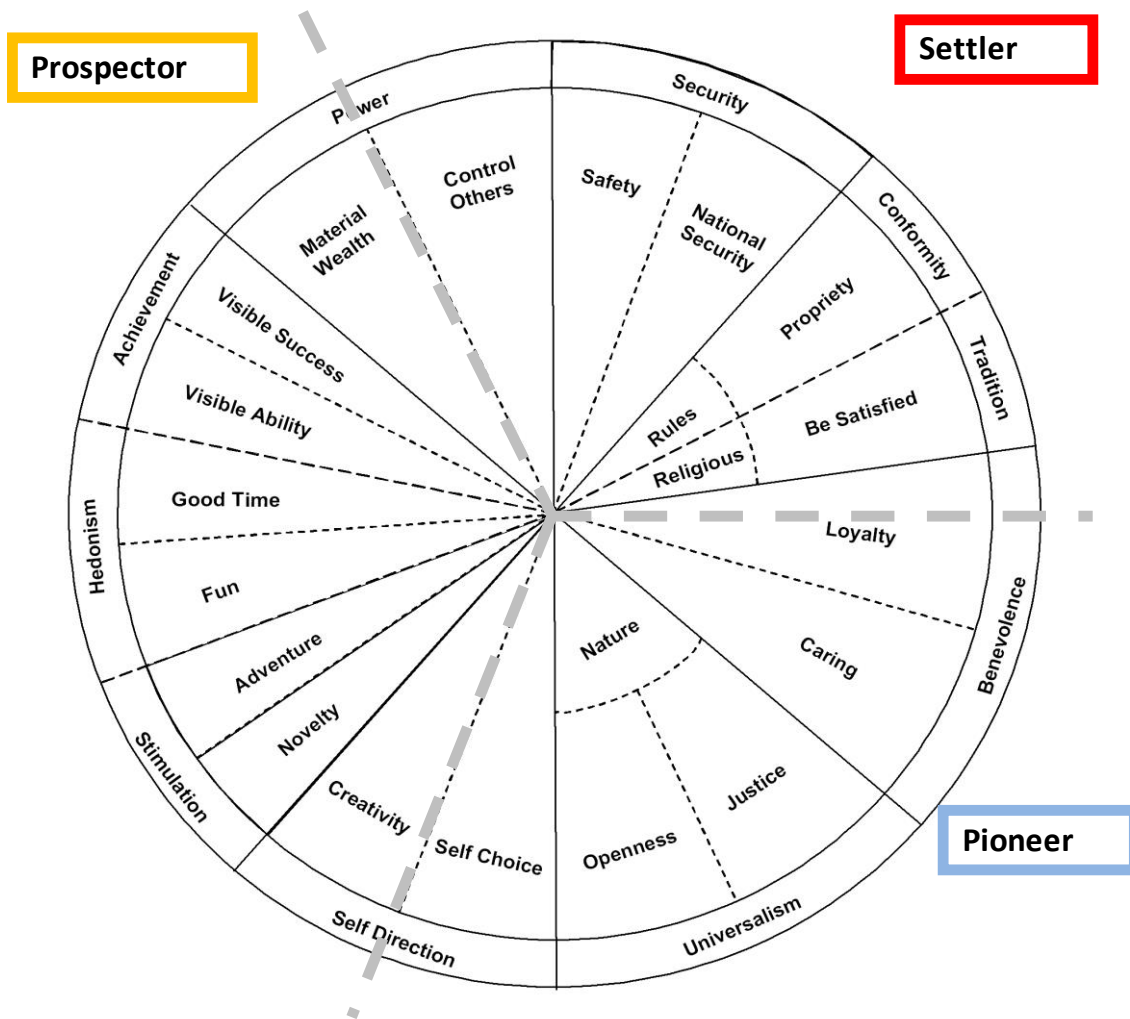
Prospector

Settler

Power

Security

Conformity

Tradition

Benevolence

Universalism

Self Direction

Stimulation

Hedonism

Achievement

Control Others

Material Wealth

Safety

National Security

Propriety

Be Satisfied

Rules

Religious

Visible Success

Visible Ability

Good Time

Fun

Adventure

Novelty

Creativity

Self Choice

Openness

Justice

Nature

Caring

Loyalty

Pioneer